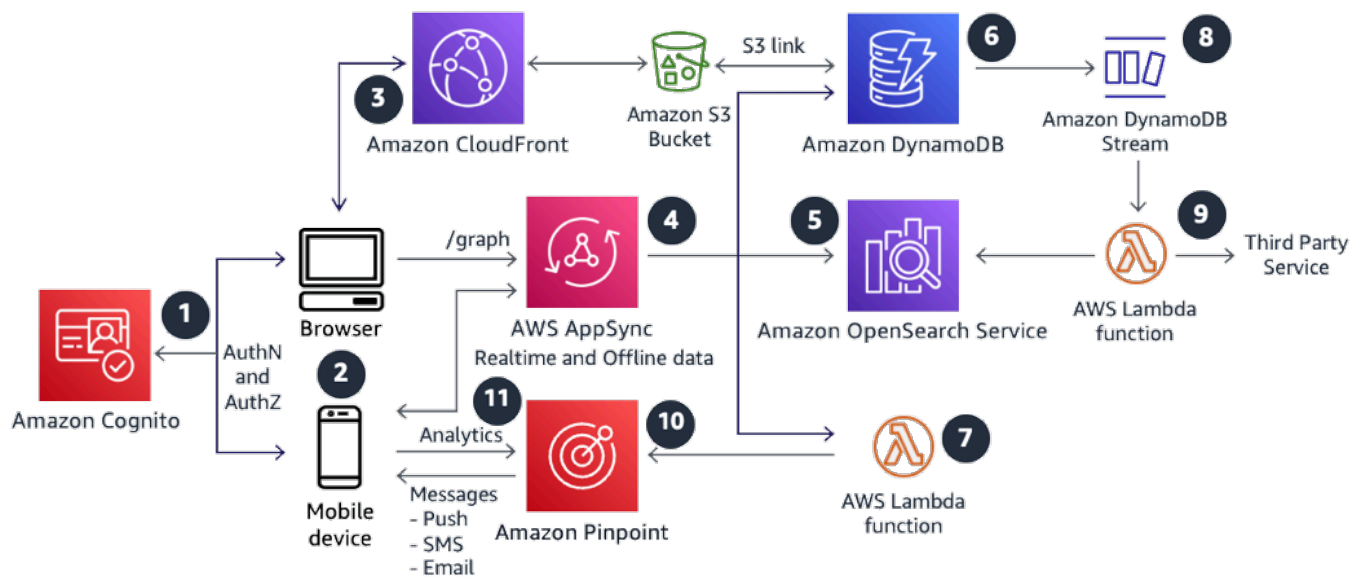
3
Amazon CloudFront

Amazon S3 Bucket

S3 link

6
Amazon DynamoDB

8
Amazon DynamoDB Stream

1
Amazon Cognito

AuthN and AuthZ

Browser

/graph

4
AWS AppSync
Realtime and Offline data

5
Amazon OpenSearch Service

9
AWS Lambda function

Third Party Service

2
Mobile device

11
Analytics

Messages
- Push
- SMS
- Email

10
Amazon Pinpoint

7
AWS Lambda function